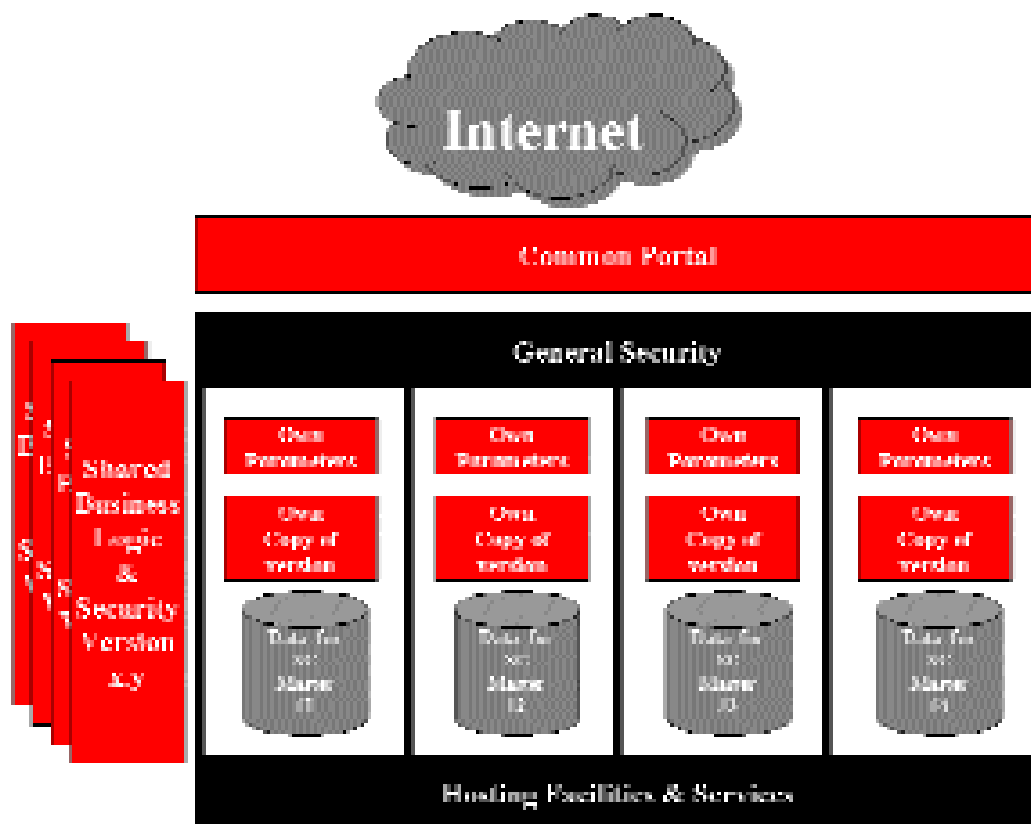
Internet

Common Portal

General Security

Shared Business Logic & Security Version x.y

Own Parameters

Own Copy of version

Data for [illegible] Marts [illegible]

Own Parameters

Own Copy of version

Data for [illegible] Marts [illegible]

Own Parameters

Own Copy of version

Data for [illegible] Marts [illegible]

Own Parameters

Own Copy of version

Data for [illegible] Marts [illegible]

Hosting Facilities & Services